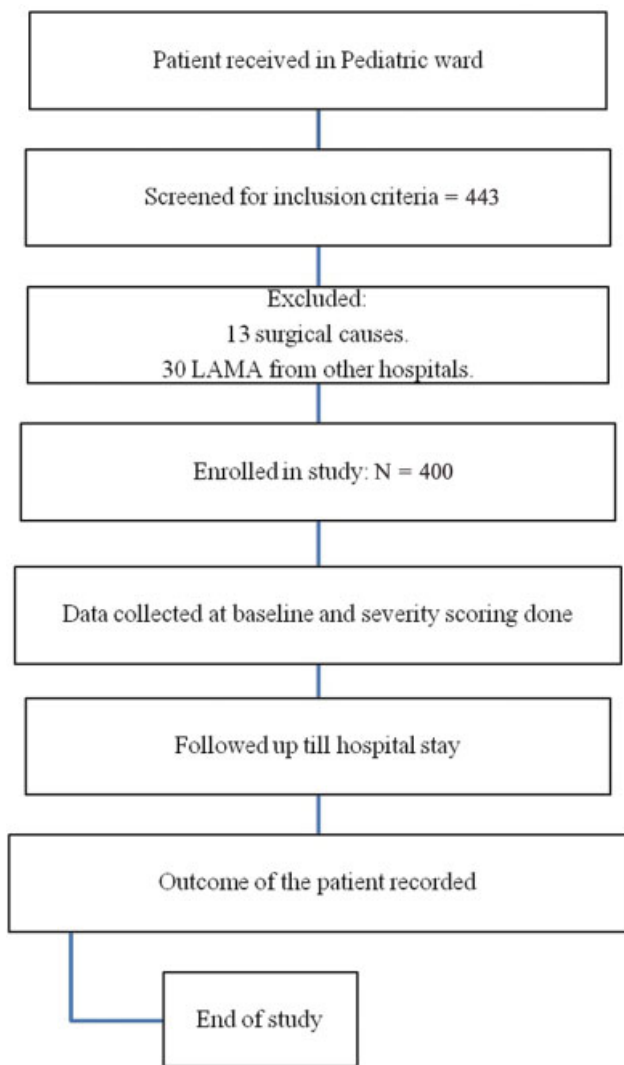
Patient received in Pediatric ward

Screened for inclusion criteria = 443

Excluded:
13 surgical causes.
30 LAMA from other hospitals.

Enrolled in study: N = 400

Data collected at baseline and severity scoring done

Followed up till hospital stay

Outcome of the patient recorded

End of study